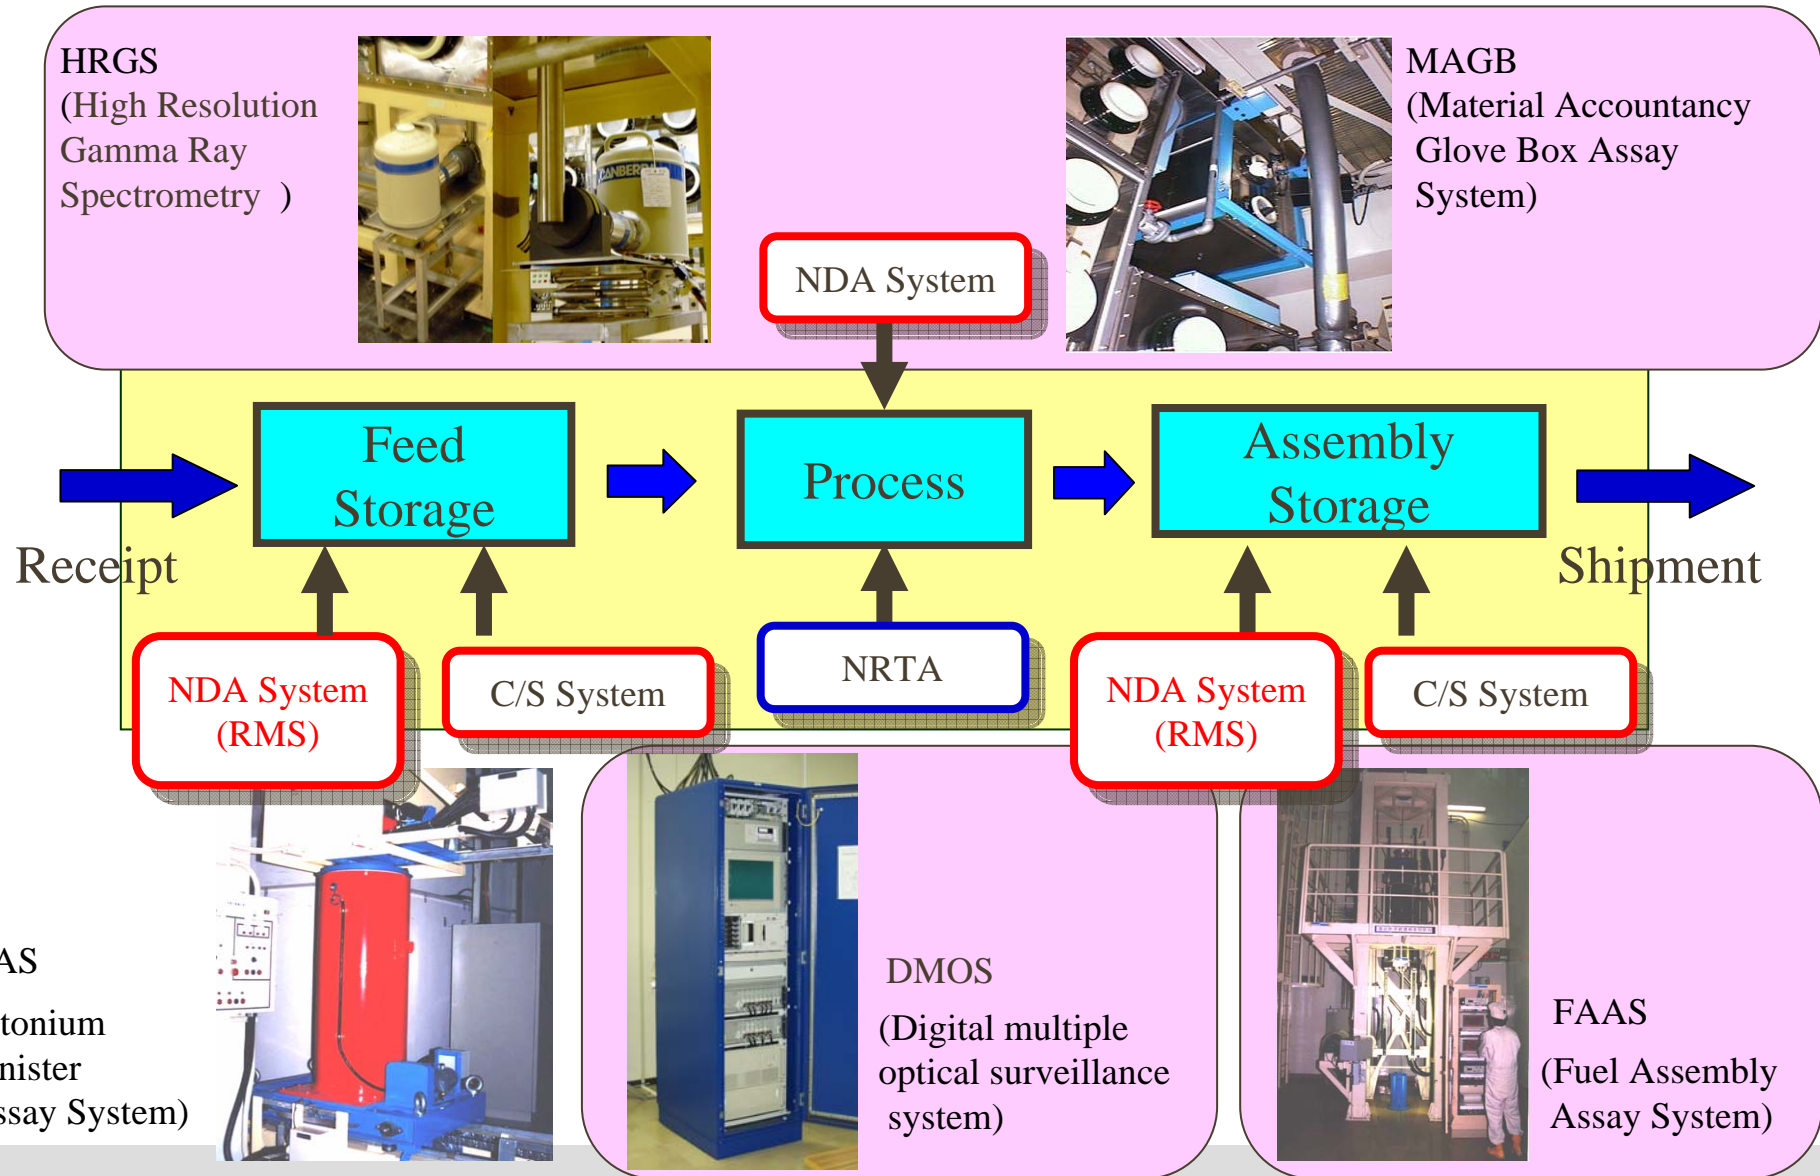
HRGS
(High Resolution Gamma Ray Spectrometry )

MAGB
(Material Accountancy Glove Box Assay System)

NDA System

Receipt

Feed Storage

Process

Assembly Storage

Shipment

NDA System (RMS)

C/S System

NRTA

NDA System (RMS)

C/S System

AS
tonium
nister
ssay System)

DMOS
(Digital multiple optical surveillance system)

FAAS
(Fuel Assembly Assay System)